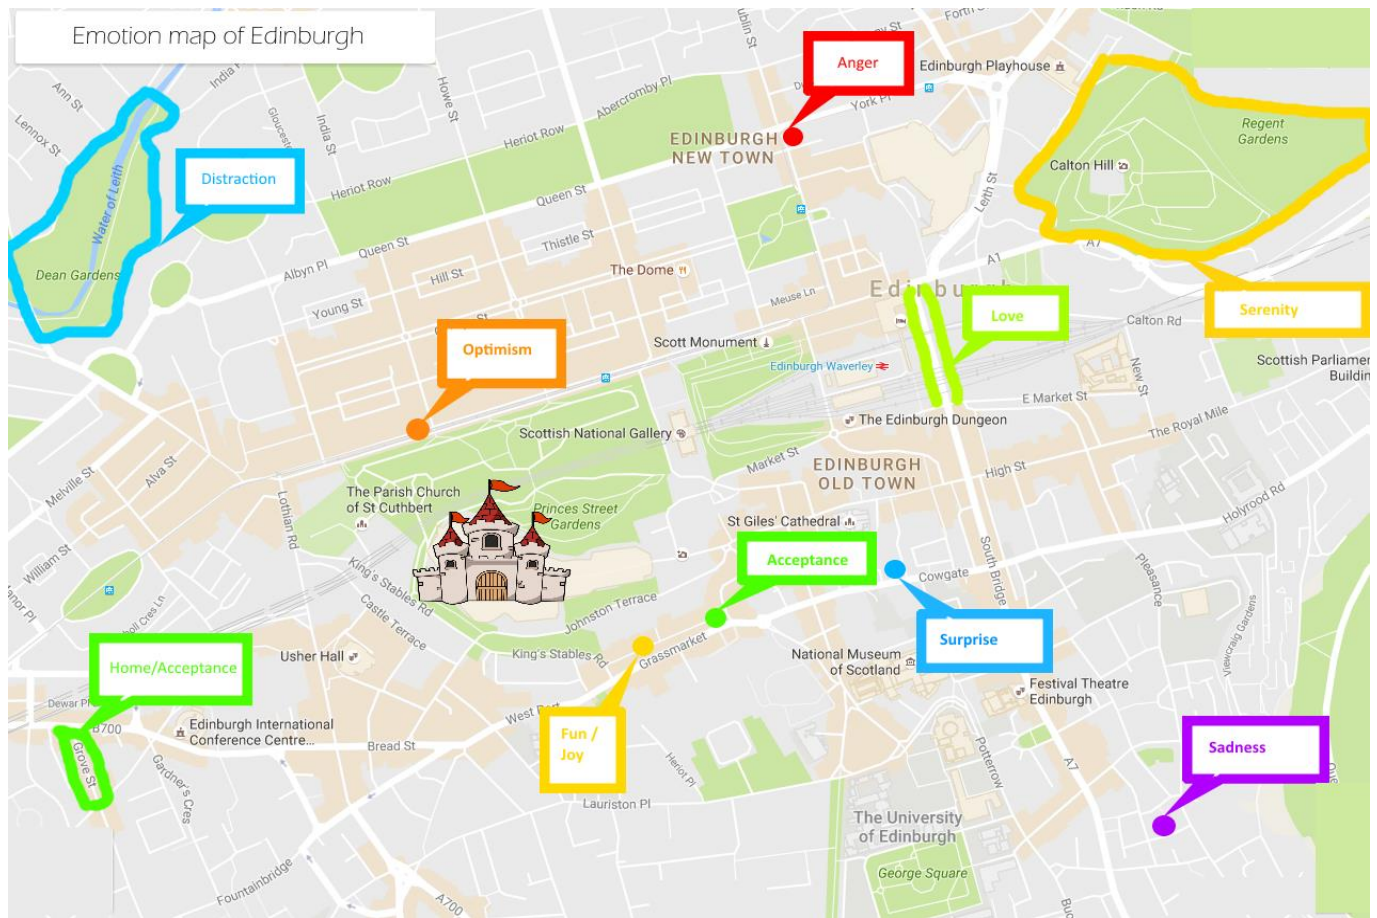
Emotion map of Edinburgh

Anger
Edinburgh Playhouse
Forth
York Pl
EDINBURGH NEW TOWN
Regent Gardens
Calton Hill
Serenity
Distraction
Water of Leith
Dean Gardens
Ann St
Lennox St
India Pl
India St
Gloucester
Howe St
Heriot Row
Abercromby Pl
Queen St
Thistle St
Hill St
Albyn Pl
Young St
The Dome
Meuse Ln
Leith St
A1
Edinburgh
Love
Calton Rd
Scottish Parliament Building
Optimism
Scott Monument
Edinburgh Waverley
The Edinburgh Dungeon
E Market St
New St
The Royal Mile
Scottish National Gallery
Market St
EDINBURGH OLD TOWN
High St
Holyrood Rd
Melville St
Alva St
The Parish Church of St Cuthbert
Princes Street Gardens
St Giles' Cathedral
Lothian Rd
William St
King's Stables Rd
Castle Terrace
Johnston Terrace
Acceptance
Cowgate
South Bridge
Pleasance
Viewcraig Gardens
Surprise
Home/Acceptance
Usher Hall
King's Stables Rd
Grassmarket
National Museum of Scotland
Festival Theatre Edinburgh
Dewar Pl
B700
Grove St
Edinburgh International Conference Centre...
Bread St
West Port
Fun / Joy
Heriot Pl
Potterrow
A7
Sadness
Gardner's Cres
Lauriston Pl
The University of Edinburgh
George Square
Fountainbridge
A700